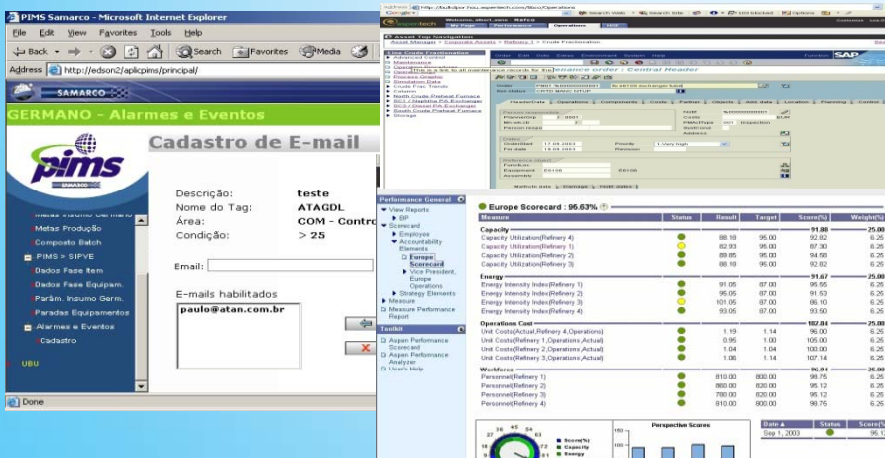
PIMS Samarco - Microsoft Internet Explorer

File Edit View Favorites Tools Help

Back Search Favorites Media

Address http://edson2/aplicpims/principal/

SAMARCO

GERMANO - Alarmes e Eventos

pims

Cadastro de E-mail

Descrição: teste
Nome do Tag: ATAGDL
Área: COM - Contro
Condição: > 25

Email:

E-mails habilitados
paulo@atan.com.br

Metas Produção
Composto Batch
PIMS > SIPVE
Dados Fase Item
Dados Fase Equipam.
Parâm. Insumo Germ.
Paradas Equipamentos
Alarmes e Eventos
Cadastro

UBU

Done

Asset Tag Navigation
Asset Manager > Corporate Assets > Refinery 1 > Crude Fractionation

Advanced Control
Maintenance
Process Graphic
Simulation Data
Crude Frac Trends
Column
North Crude Preheat Furnace
South Crude Preheat Furnace
Storage

Central Header

Performance General
View Reports
BP
Scorecard
Employee
Accountability Elements
Europe Scorecard
Vice President, Europe Operations
Strategy Elements
Measure
Measure Performance Report

Toolkit
Aspen Performance Scorecard
Aspen Performance Analyzer
User's Help

Europe Scorecard : 96.63%

| Measure | Status | Result | Target | Score(%) | Weight(%) |
|---|---|---|---|---|---|
| Capacity | | | | 91.88 | 25.00 |
| Capacity Utilization(Refinery 4) | | 88.19 | 95.00 | 92.82 | 6.25 |
| Capacity Utilization(Refinery 1) | | 82.93 | 95.00 | 87.30 | 6.25 |
| Capacity Utilization(Refinery 2) | | 89.85 | 95.00 | 94.58 | 6.25 |
| Capacity Utilization(Refinery 3) | | 88.19 | 95.00 | 92.82 | 6.25 |
| Energy | | | | 91.67 | 25.00 |
| Energy Intensity Index(Refinery 2) | | 91.05 | 87.00 | 95.55 | 6.25 |
| Energy Intensity Index(Refinery 1) | | 95.05 | 87.00 | 91.53 | 6.25 |
| Energy Intensity Index(Refinery 3) | | 101.05 | 87.00 | 86.10 | 6.25 |
| Energy Intensity Index(Refinery 4) | | 93.05 | 87.00 | 93.50 | 6.25 |
| Operations Cost | | | | 102.04 | 25.00 |
| Unit Costs(Actual,Refinery 4,Operations) | | 1.19 | 1.14 | 96.00 | 6.25 |
| Unit Costs(Refinery 1,Operations,Actual) | | 0.95 | 1.00 | 105.00 | 6.25 |
| Unit Costs(Refinery 2,Operations,Actual) | | 1.04 | 1.04 | 100.00 | 6.25 |
| Unit Costs(Refinery 3,Operations,Actual) | | 1.06 | 1.14 | 107.14 | 6.25 |
| Workforce | | | | | |
| Personnel(Refinery 1) | | 810.00 | 800.00 | 98.75 | 6.25 |
| Personnel(Refinery 2) | | 860.00 | 820.00 | 95.12 | 6.25 |
| Personnel(Refinery 3) | | 780.00 | 820.00 | 95.12 | 6.25 |
| Personnel(Refinery 4) | | 810.00 | 800.00 | 98.75 | 6.25 |

Perspective Scores
Score(%)
Capacity
Energy

| Date | Status | Score(%) |
|---|---|---|
| Sep 1, 2003 | | 96.6 |